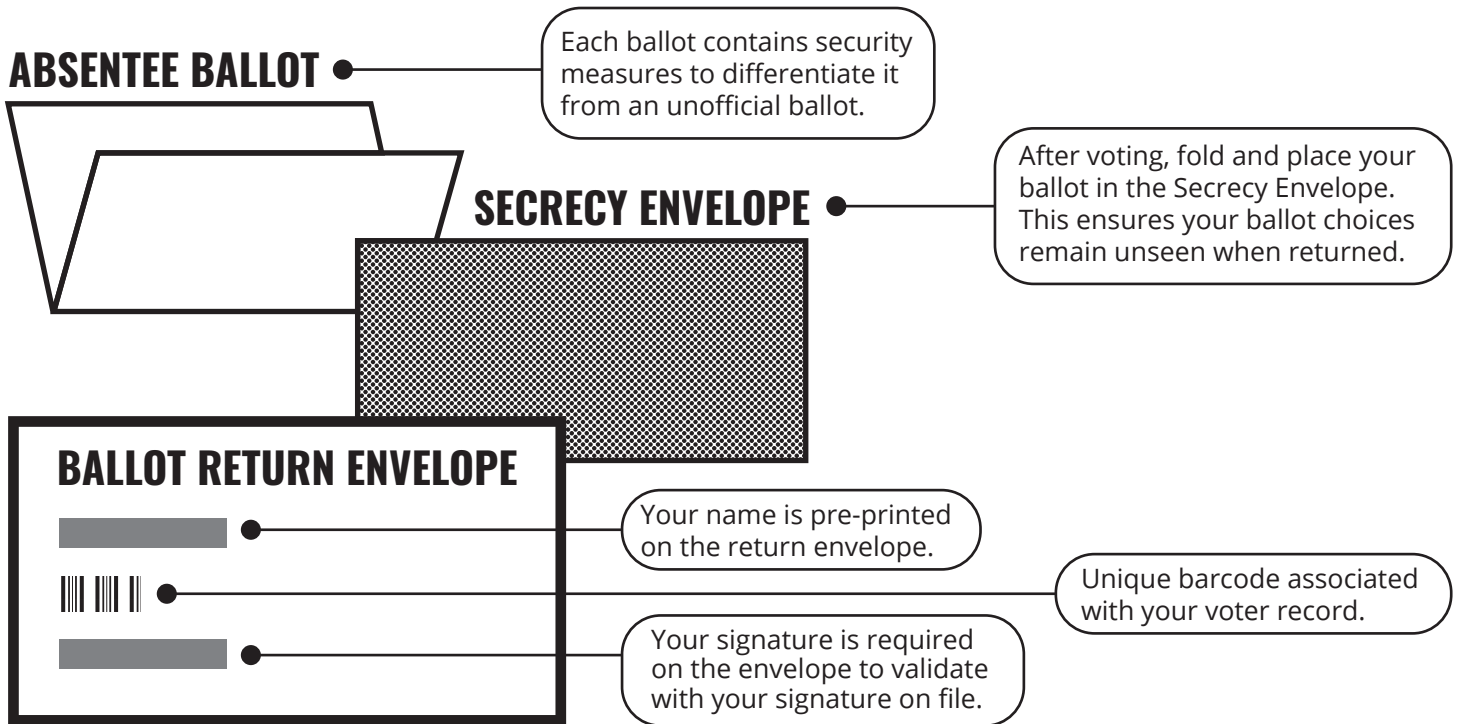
ABSENTEE BALLOT

Each ballot contains security measures to differentiate it from an unofficial ballot.

SECRECY ENVELOPE

After voting, fold and place your ballot in the Secrecy Envelope. This ensures your ballot choices remain unseen when returned.

BALLOT RETURN ENVELOPE

Your name is pre-printed on the return envelope.

Unique barcode associated with your voter record.

Your signature is required on the envelope to validate with your signature on file.